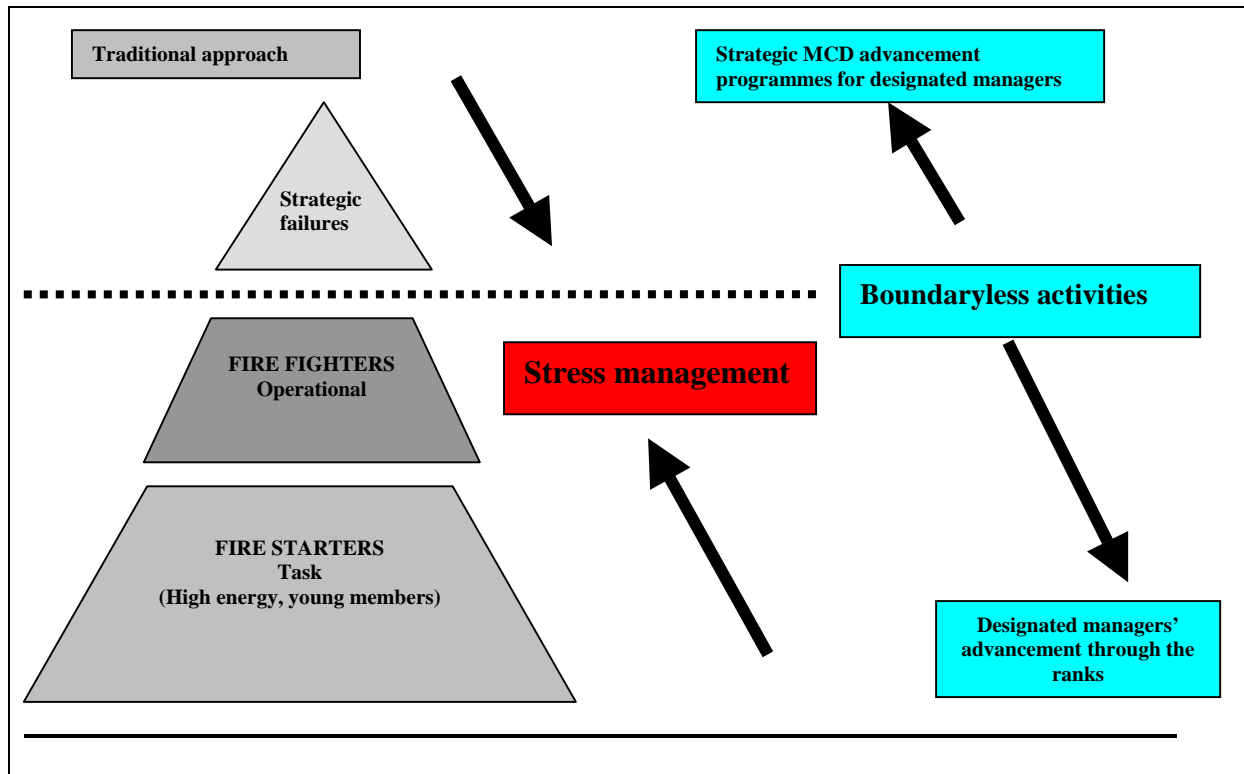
Traditional approach

Strategic MCD advancement programmes for designated managers

Strategic failures

Boundaryless activities

FIRE FIGHTERS
Operational

Stress management

FIRE STARTERS
Task
(High energy, young members)

Designated managers' advancement through the ranks